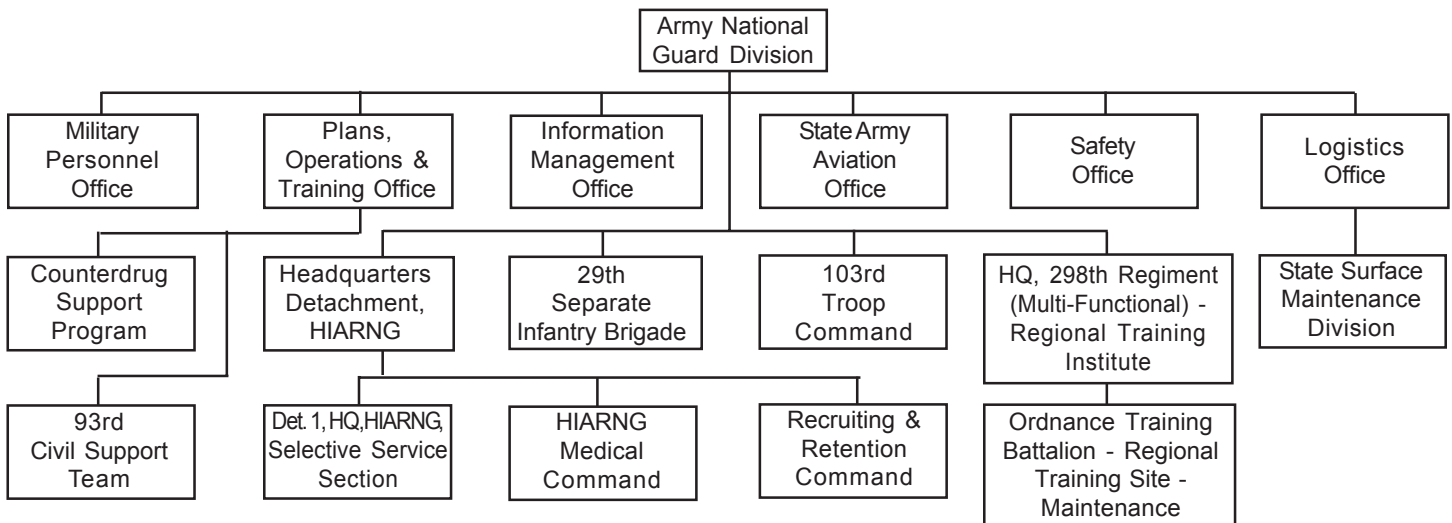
Army National Guard Division

Military Personnel Office

Plans, Operations & Training Office

Information Management Office

State Army Aviation Office

Safety Office

Logistics Office

Counterdrug Support Program

Headquarters Detachment, HIARNG

29th Separate Infantry Brigade

103rd Troop Command

HQ, 298th Regiment (Multi-Functional) - Regional Training Institute

State Surface Maintenance Division

93rd Civil Support Team

Det. 1, HQ, HIARNG, Selective Service Section

HIARNG Medical Command

Recruiting & Retention Command

Ordnance Training Battalion - Regional Training Site - Maintenance